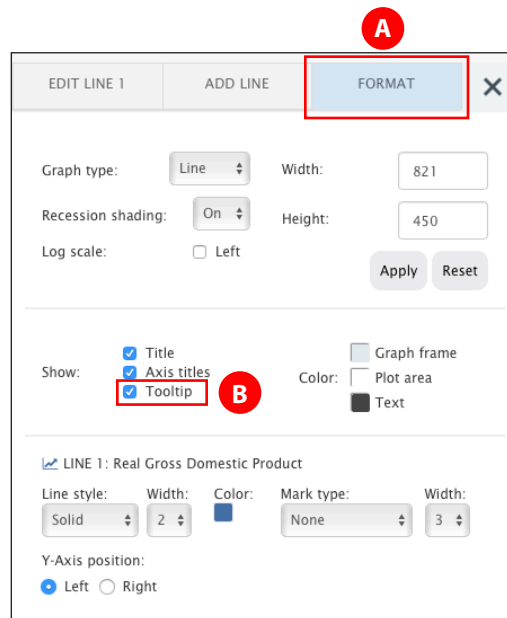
A

EDIT LINE 1 | ADD LINE | FORMAT ✕

Graph type: Line

Width: 821

Recession shading: On

Height: 450

Log scale: Left

Apply Reset

Show: Title
Axis titles
Tooltip

B

Color: Graph frame
Plot area
Text

LINE 1: Real Gross Domestic Product

Line style: Solid
Width: 2
Color:
Mark type: None
Width: 3

Y-Axis position:
Left Right